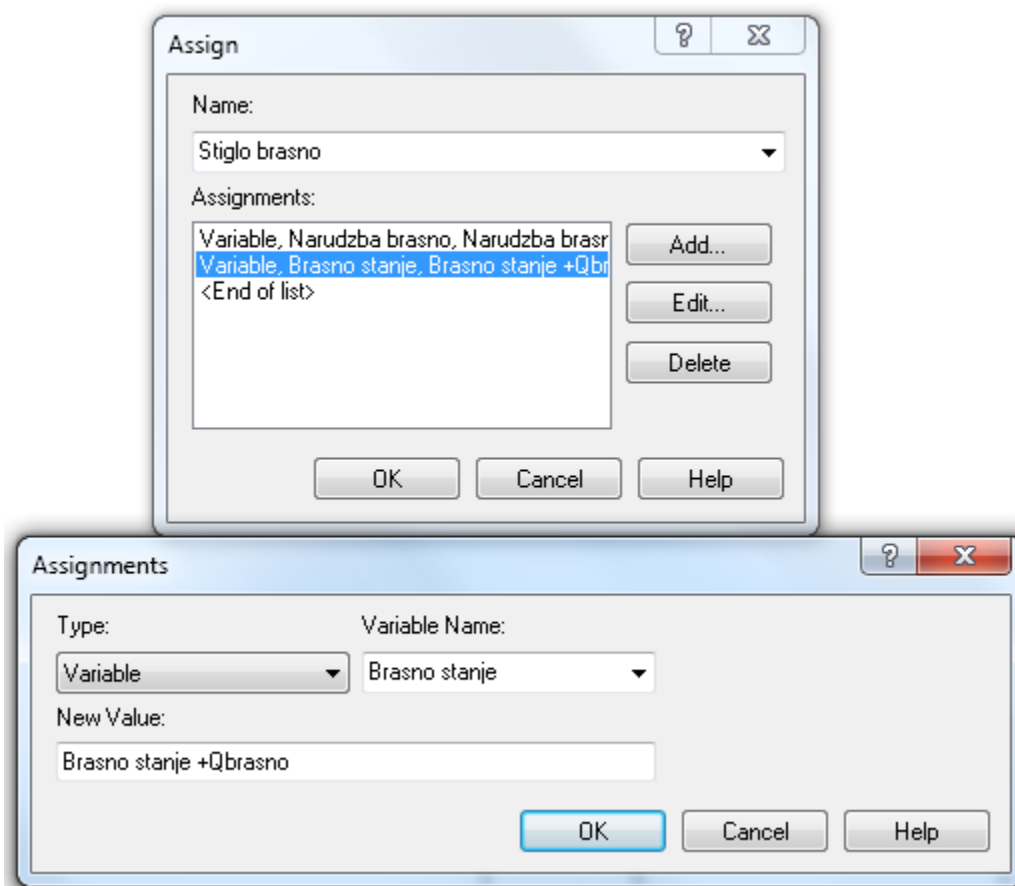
Assign

Name:

Stiglo brasno

Assignments:

Variable, Narudzba brasno, Narudzba brasr
Variable, Brasno stanje, Brasno stanje +Qbr
<End of list>

Add...

Edit...

Delete

OK

Cancel

Help

Assignments

Type:

Variable

Variable Name:

Brasno stanje

New Value:

Brasno stanje +Qbrasno

OK

Cancel

Help